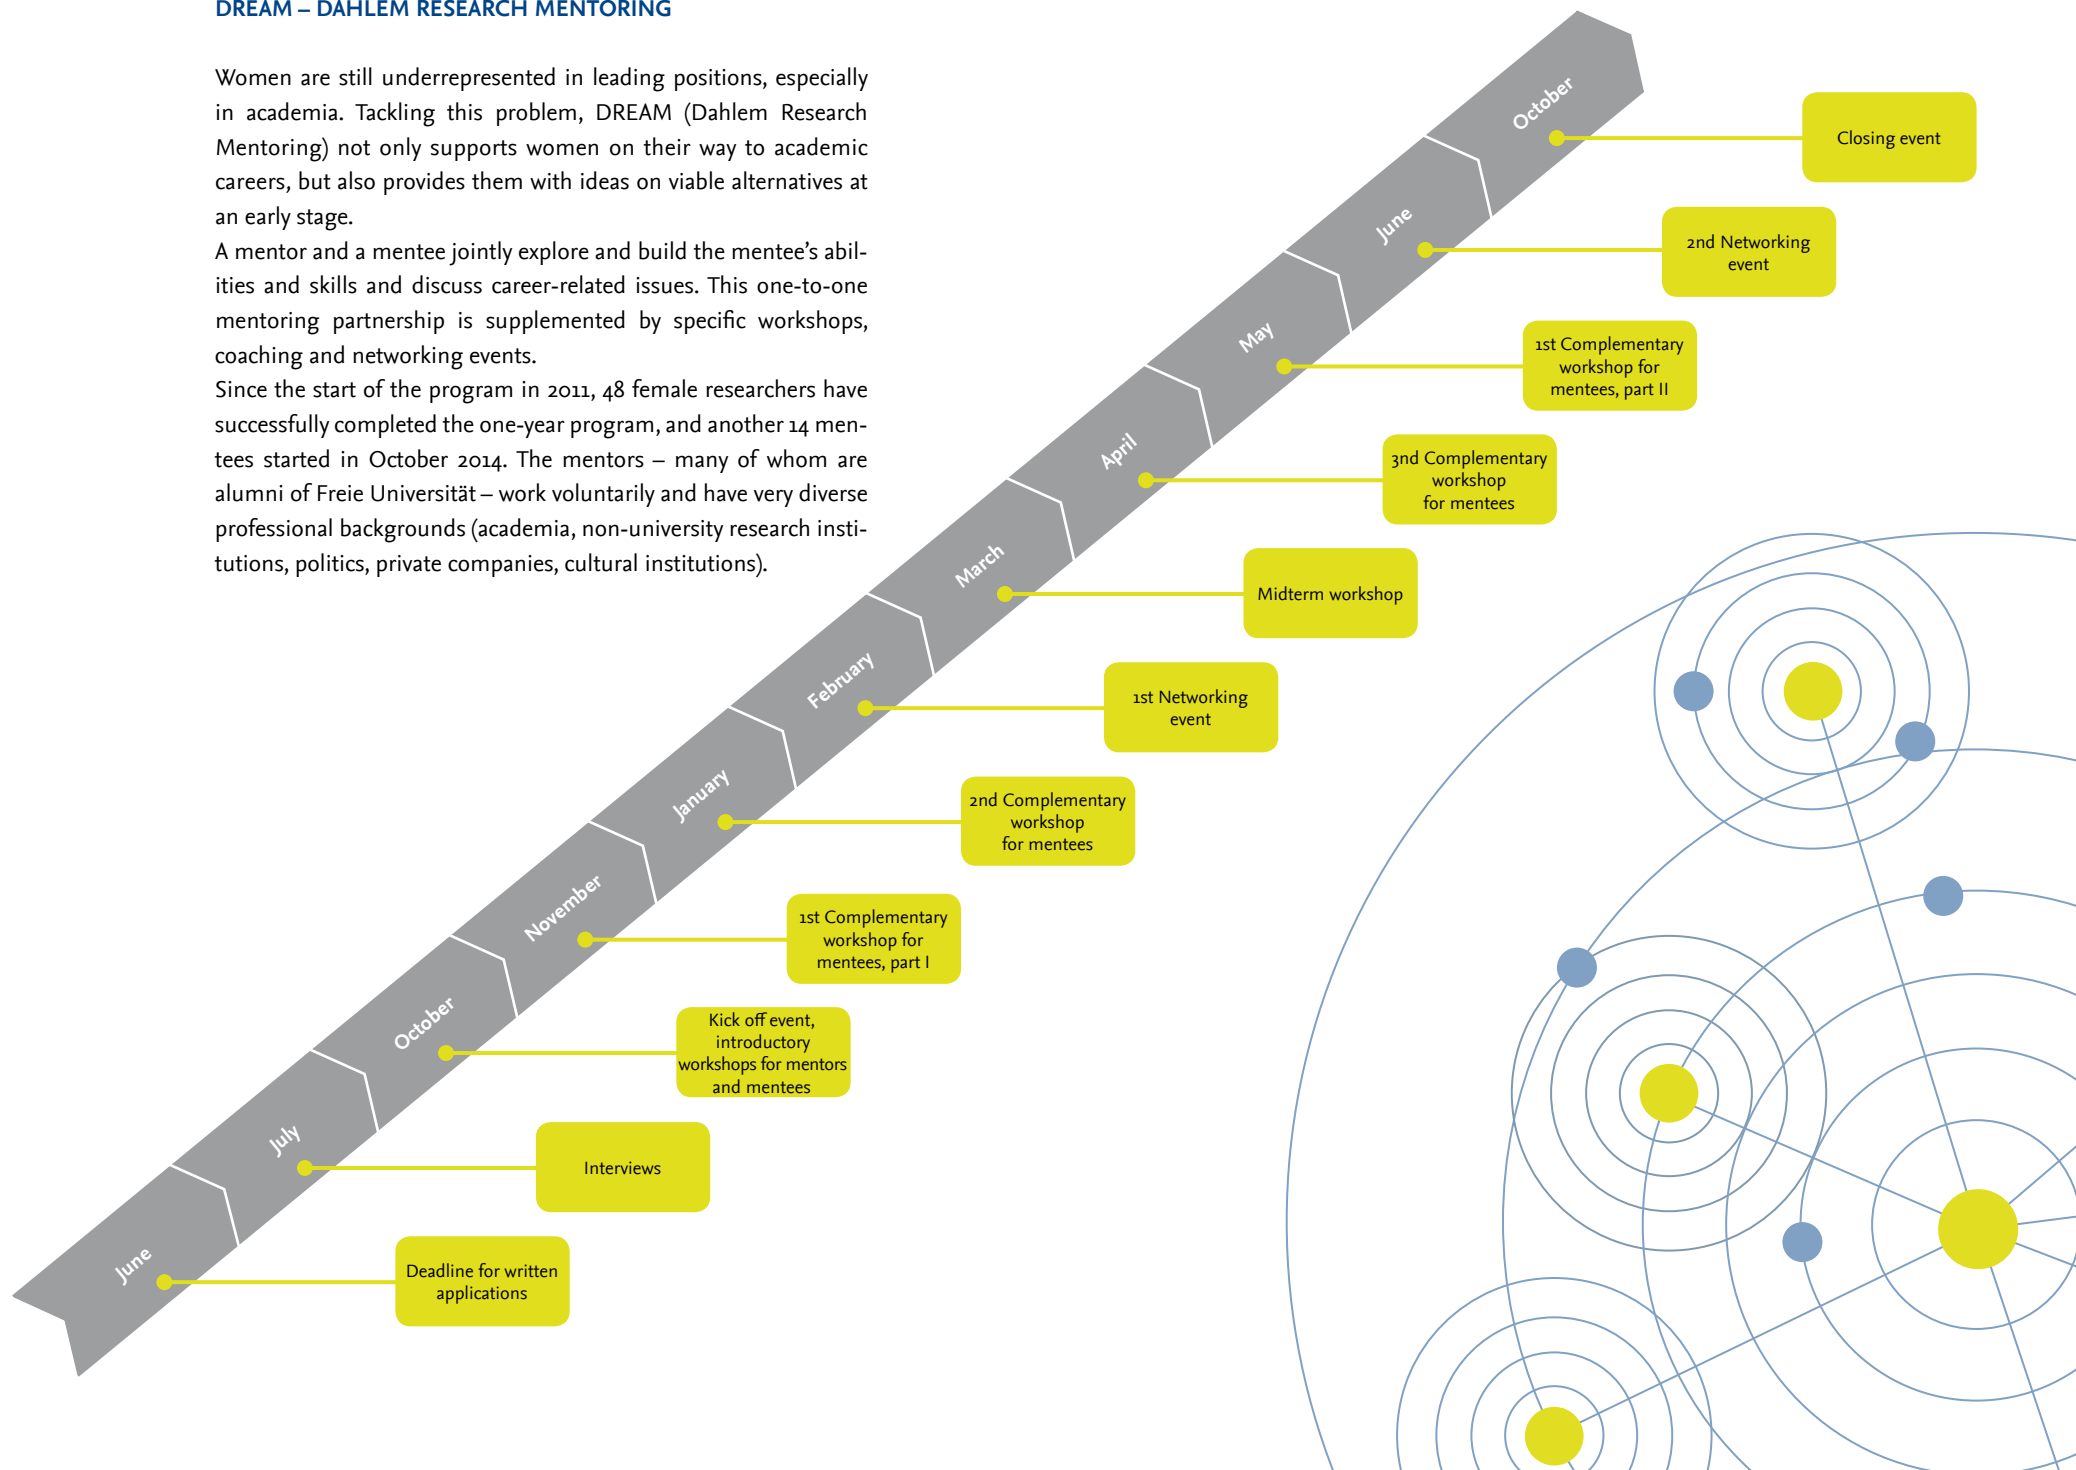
DREAM – DAHLEM RESEARCH MENTORING

Women are still underrepresented in leading positions, especially in academia. Tackling this problem, DREAM (Dahlem Research Mentoring) not only supports women on their way to academic careers, but also provides them with ideas on viable alternatives at an early stage.
A mentor and a mentee jointly explore and build the mentee's abilities and skills and discuss career-related issues. This one-to-one mentoring partnership is supplemented by specific workshops, coaching and networking events.
Since the start of the program in 2011, 48 female researchers have successfully completed the one-year program, and another 14 mentees started in October 2014. The mentors – many of whom are alumni of Freie Universität – work voluntarily and have very diverse professional backgrounds (academia, non-university research institutions, politics, private companies, cultural institutions).

October
Closing event
June
2nd Networking event
May
1st Complementary workshop for mentees, part II
April
3nd Complementary workshop for mentees
March
Midterm workshop
February
1st Networking event
January
2nd Complementary workshop for mentees
November
1st Complementary workshop for mentees, part I
October
Kick off event, introductory workshops for mentors and mentees
July
Interviews
June
Deadline for written applications